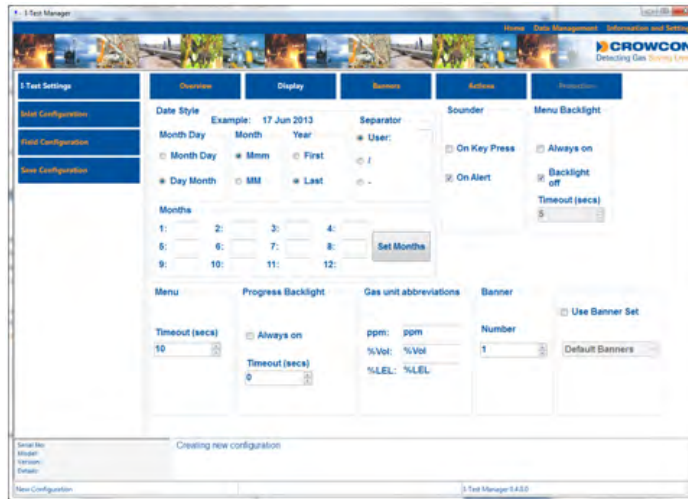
I-Test Manager

Home Data Management Information and Settings

CROWCON
Detecting Gas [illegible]

I-Test Settings
Inlet Configuration
Field Configuration
Save Configuration

Overview Display Banners Actions Protection

Date Style
Example: 17 Jun 2013
Month Day
Month Day
Day Month
Month
Mmm
MM
Year
First
Last
Separator
User:
/
-

Sounder
On Key Press
On Alert

Menu Backlight
Always on
Backlight off
Timeout (secs)
5

Months
1:
2:
3:
4:
5:
6:
7:
8:
9:
10:
11:
12:
Set Months

Menu
Timeout (secs)
10

Progress Backlight
Always on
Timeout (secs)
0

Gas unit abbreviations
ppm: ppm
%Vol: %Vol
%LEL: %LEL

Banner
Number
1

Use Banner Set
Default Banners

Serial No:
Model:
Version:
Details:

Creating new configuration

New Configuration
I-Test Manager 0.4.0.0